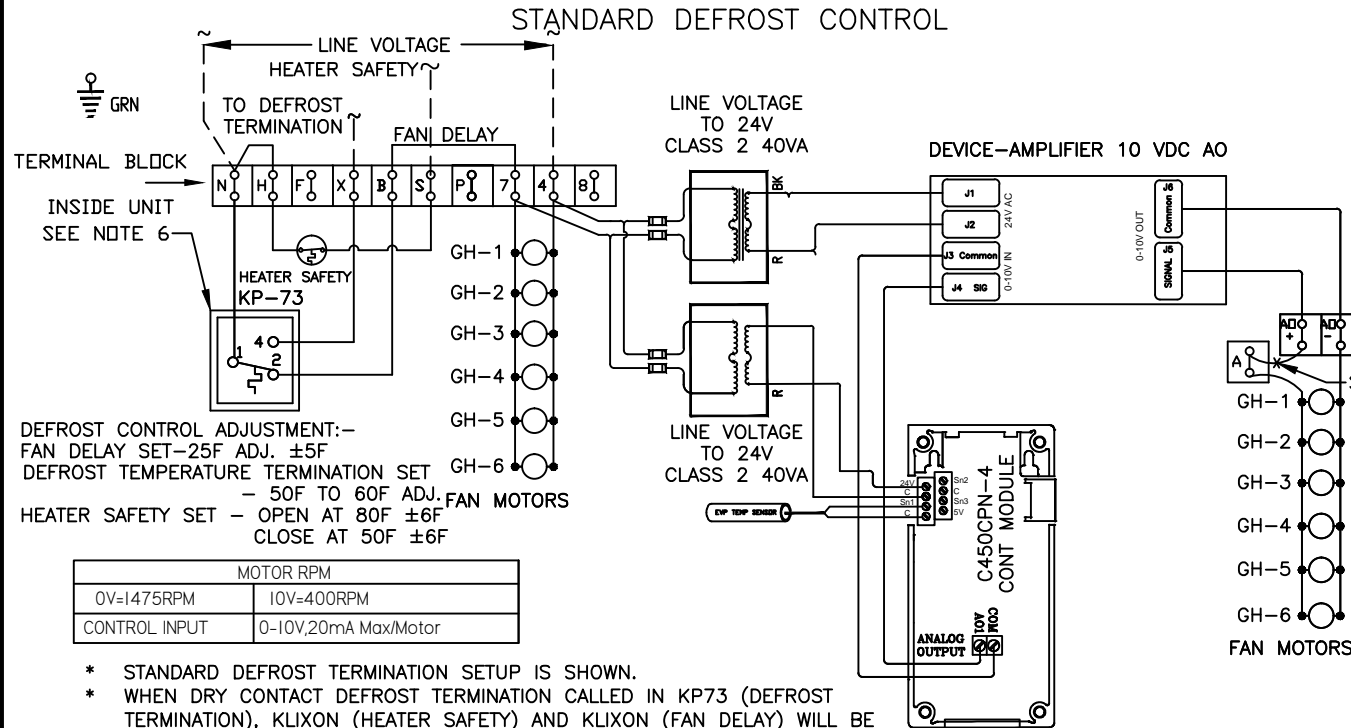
STANDARD DEFROST CONTROL

LINE VOLTAGE

HEATER SAFETY

GRN

TO DEFROST TERMINATION

FAN DELAY

TERMINAL BLOCK

INSIDE UNIT SEE NOTE 6

N H F X B S P 7 4 8

HEATER SAFETY

KP-73

1 4 2

GH-1
GH-2
GH-3
GH-4
GH-5
GH-6
FAN MOTORS

LINE VOLTAGE TO 24V CLASS 2 40VA

BK

R

LINE VOLTAGE TO 24V CLASS 2 40VA

R

DEVICE-AMPLIFIER 10 VDC AO

J1
J2
24V AC
J3 Common
J4 SIG
0-10V IN
0-10V OUT
J6 Common
J5 SIGNAL

AO + AO -

A

GH-1
GH-2
GH-3
GH-4
GH-5
GH-6
FAN MOTORS

DEFROST CONTROL ADJUSTMENT:-
FAN DELAY SET-25F ADJ. ±5F
DEFROST TEMPERATURE TERMINATION SET - 50F TO 60F ADJ.
HEATER SAFETY SET - OPEN AT 80F ±6F
CLOSE AT 50F ±6F

EVP TEMP SENSOR

24V C Sn1 C
Sn2 C Sn3 5V

C450CPN-4 CONT MODULE

ANALOG OUTPUT
10V COM

| MOTOR RPM | |
|---|---|
| 0V=1475RPM | 10V=400RPM |
| CONTROL INPUT | 0-10V,20mA Max/Motor |

* STANDARD DEFROST TERMINATION SETUP IS SHOWN.
* WHEN DRY CONTACT DEFROST TERMINATION CALLED IN KP73 (DEFROST TERMINATION), KLIXON (HEATER SAFETY) AND KLIXON (FAN DELAY) WILL BE